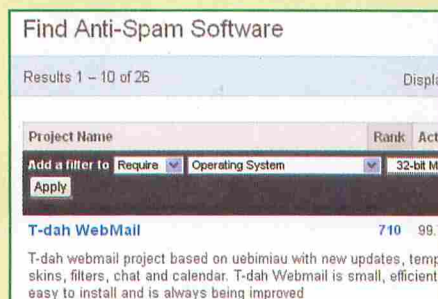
Find Anti-Spam Software

Results 1 – 10 of 26

Displa

| Project Name | Rank | Act |
|---|---|---|

Add a filter to Require Operating System 32-bit M

Apply

T-dah WebMail 710 99.

T-dah webmail project based on uebimiau with new updates, temp skins, filters, chat and calendar. T-dah Webmail is small, efficient easy to install and is always being improved